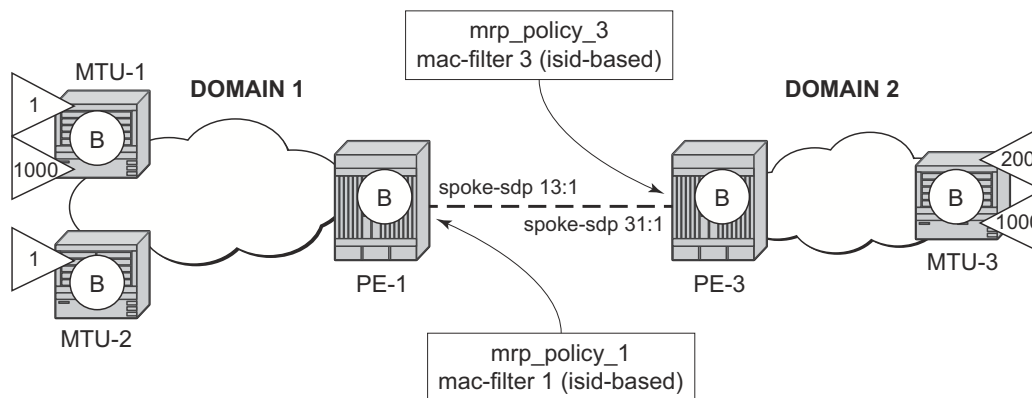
mrp_policy_3
mac-filter 3 (isid-based)

MTU-1

DOMAIN 1

DOMAIN 2

1

B

1000

B

spoke-sdp 13:1

B

B

200

1000

spoke-sdp 31:1

1

B

PE-1

PE-3

MTU-3

MTU-2

mrp_policy_1
mac-filter 1 (isid-based)